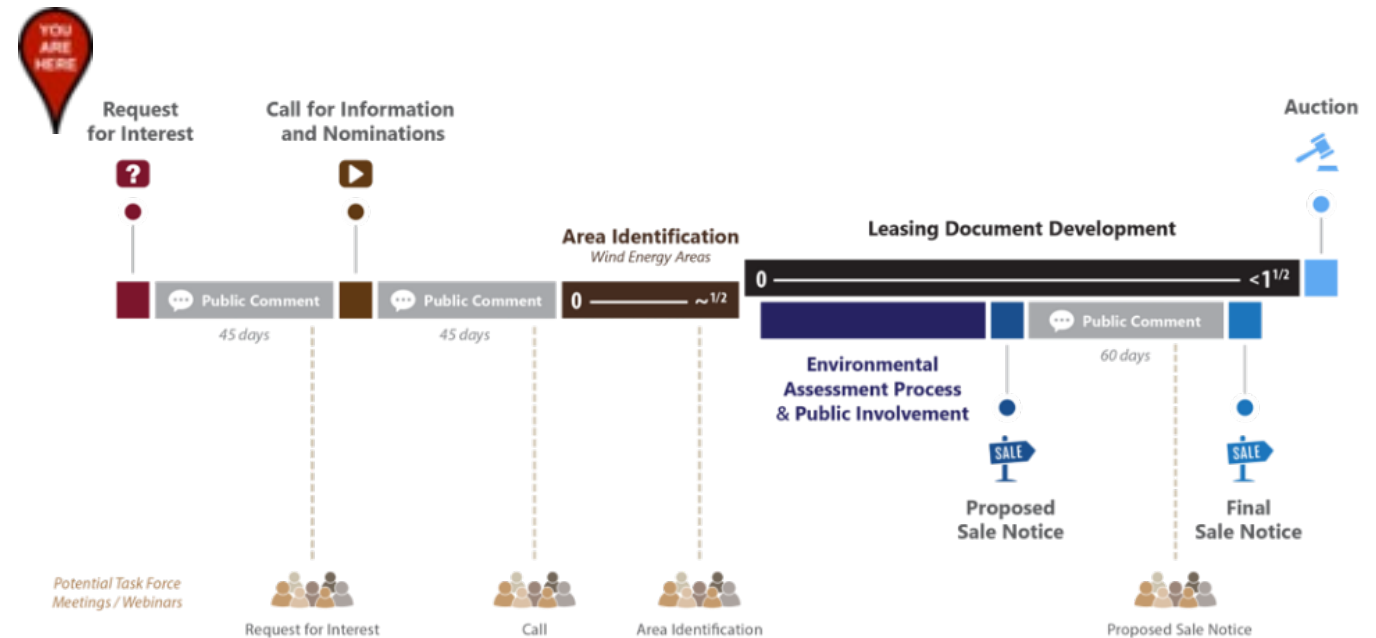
YOU ARE HERE

Request for Interest

Call for Information and Nominations

Auction

Area Identification
Wind Energy Areas

Leasing Document Development

?

Public Comment
45 days

Public Comment
45 days

0 ——— ~$^{1/2}$

0 ——— <$1^{1/2}$

Public Comment
60 days

Environmental Assessment Process & Public Involvement

SALE
Proposed Sale Notice

SALE
Final Sale Notice

Potential Task Force Meetings / Webinars

Request for Interest

Call

Area Identification

Proposed Sale Notice